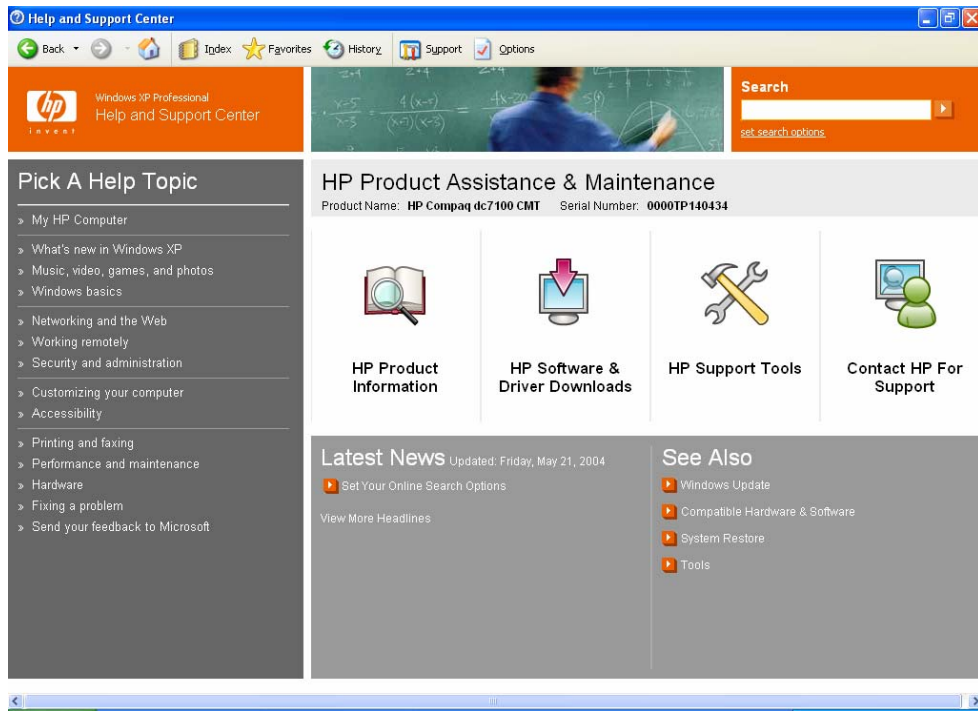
Help and Support Center

Back Index Favorites History Support Options

hp invent

Windows XP Professional
Help and Support Center

Search

set search options

Pick A Help Topic

» My HP Computer

» What's new in Windows XP
» Music, video, games, and photos
» Windows basics

» Networking and the Web
» Working remotely
» Security and administration

» Customizing your computer
» Accessibility

» Printing and faxing
» Performance and maintenance
» Hardware
» Fixing a problem
» Send your feedback to Microsoft

HP Product Assistance & Maintenance

Product Name: HP Compaq dc7100 CMT Serial Number: 0000TP140434

HP Product Information

HP Software & Driver Downloads

HP Support Tools

Contact HP For Support

Latest News Updated: Friday, May 21, 2004

Set Your Online Search Options

View More Headlines

See Also

Windows Update

Compatible Hardware & Software

System Restore

Tools